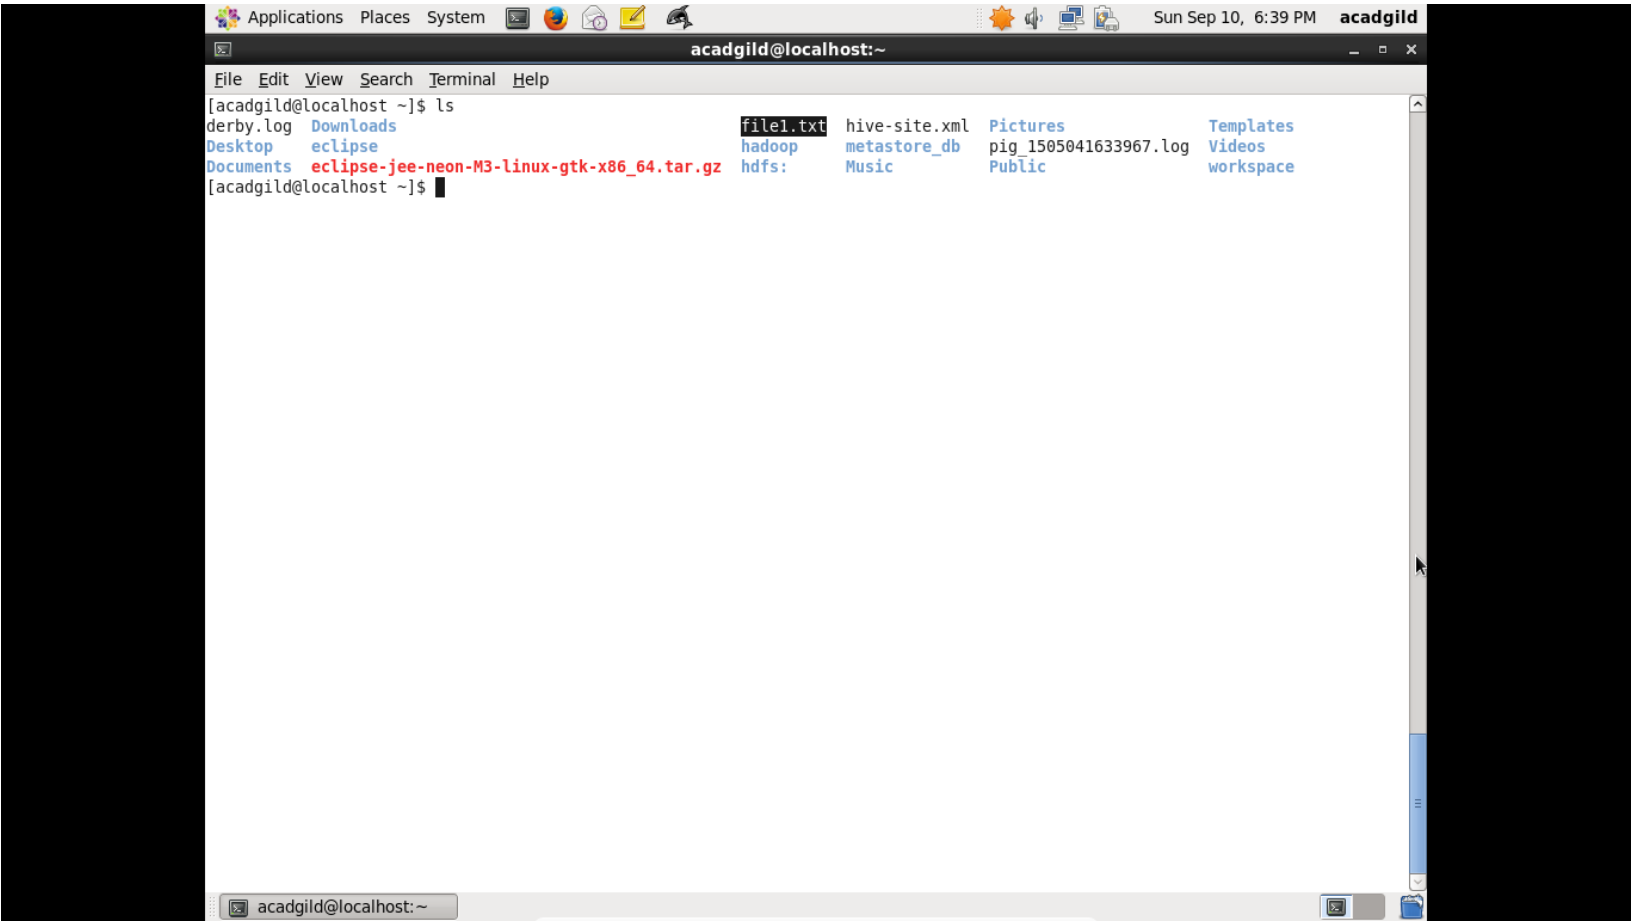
Applications Places System

Sun Sep 10, 6:39 PM acadgild

acadgild@localhost:~

File Edit View Search Terminal Help

[acadgild@localhost ~]$ ls
derby.log Downloads file1.txt hive-site.xml Pictures Templates
Desktop eclipse hadoop metastore_db pig_1505041633967.log Videos
Documents eclipse-jee-neon-M3-linux-gtk-x86_64.tar.gz hdfs: Music Public workspace
[acadgild@localhost ~]$

acadgild@localhost:~